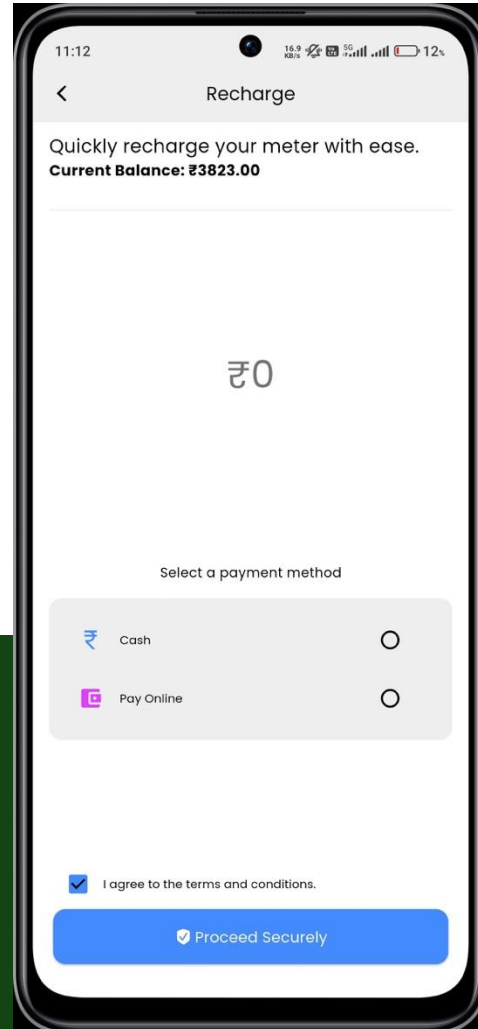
11:12

16.9 KB/s 5G 12%

<

Recharge

Quickly recharge your meter with ease.
Current Balance: ₹3823.00

₹0

Select a payment method

₹ Cash

Pay Online

I agree to the terms and conditions.

Proceed Securely